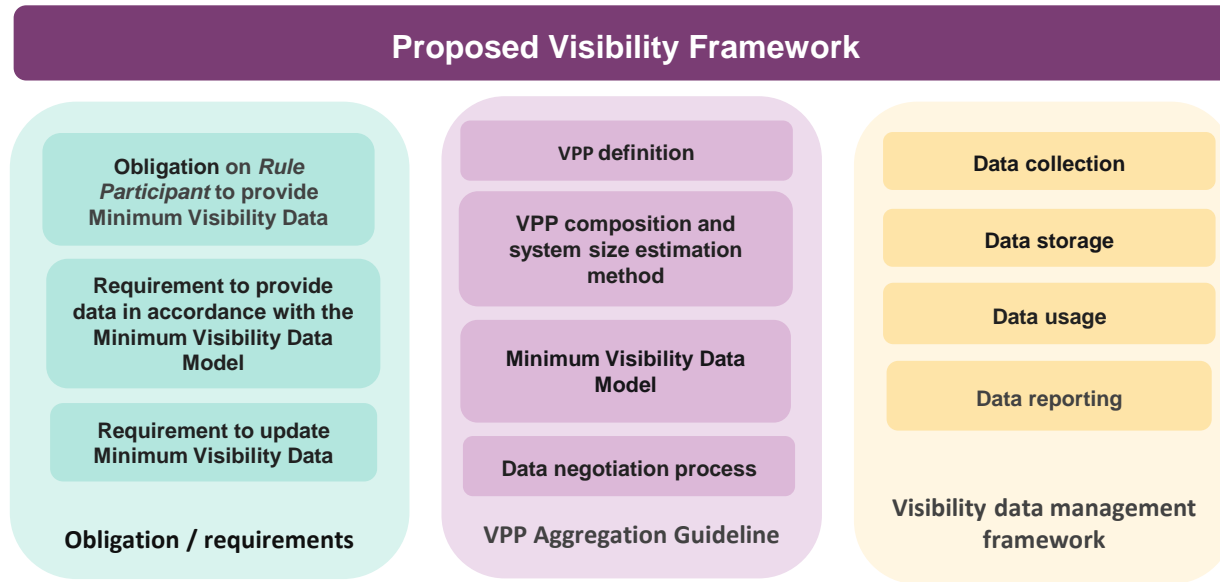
Proposed Visibility Framework

Obligation on *Rule Participant* to provide Minimum Visibility Data

Requirement to provide data in accordance with the Minimum Visibility Data Model

Requirement to update Minimum Visibility Data

Obligation / requirements

VPP definition

VPP composition and system size estimation method

Minimum Visibility Data Model

Data negotiation process

VPP Aggregation Guideline

Data collection

Data storage

Data usage

Data reporting

Visibility data management framework